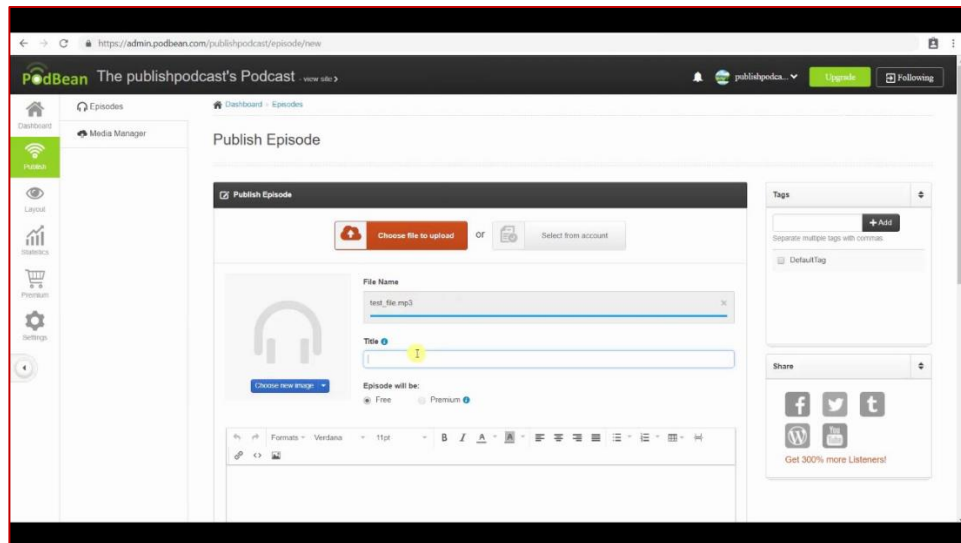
https://admin.podbean.com/publishpodcast/episode/new

PodBean The publishpodcast's Podcast - view site

publishpodca...
Upgrade
Following

Dashboard
Publish
Layout
Statistics
Premium
Settings

Episodes
Media Manager

Dashboard › Episodes

Publish Episode

Publish Episode

Choose file to upload
or
Select from account

File Name
test_file.mp3

Title

Choose new image

Episode will be:
Free
Premium

Formats
Verdana
11pt
B
I
A

Tags
+ Add
Separate multiple tags with commas.
DefaultTag

Share
f
t
Get 300% more Listeners!